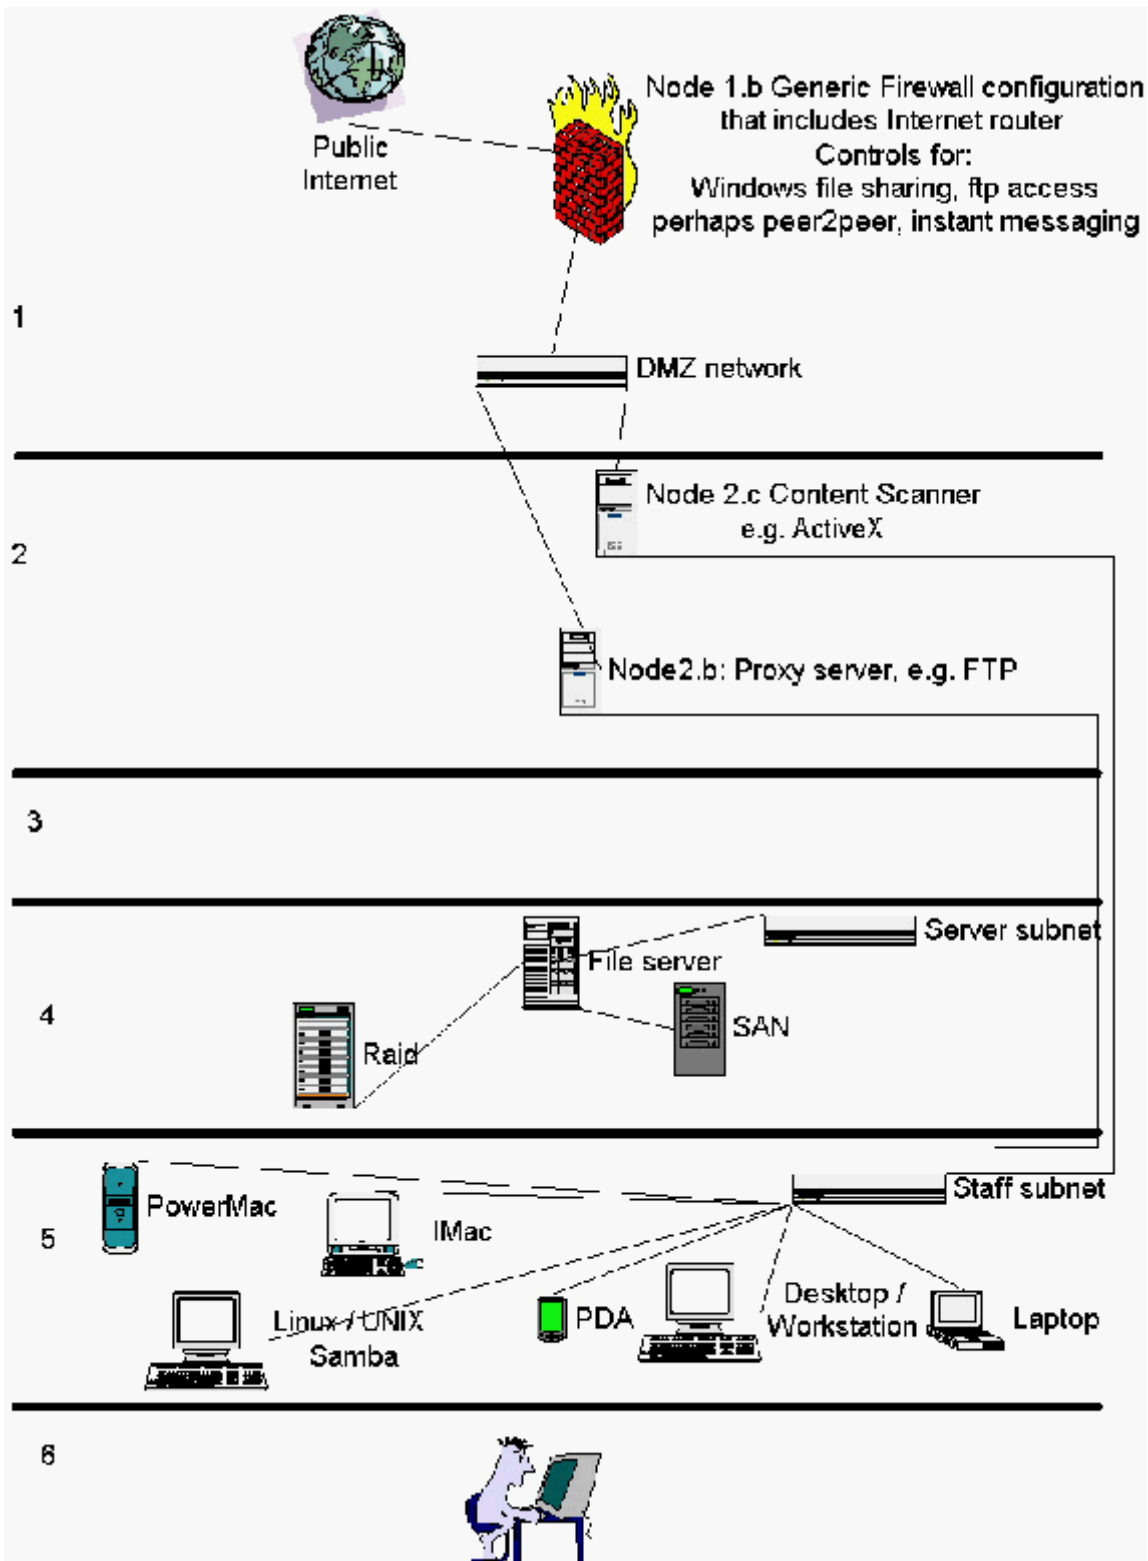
Public Internet

Node 1.b Generic Firewall configuration that includes Internet router
Controls for:
Windows file sharing, ftp access perhaps peer2peer, instant messaging

1

DMZ network

Node 2.c Content Scanner e.g. ActiveX

2

Node2.b: Proxy server, e.g. FTP

3

Server subnet

File server

4

SAN

Raid

Staff subnet

PowerMac

5

IMac

Linux / UNIX Samba

PDA

Desktop / Workstation

Laptop

6